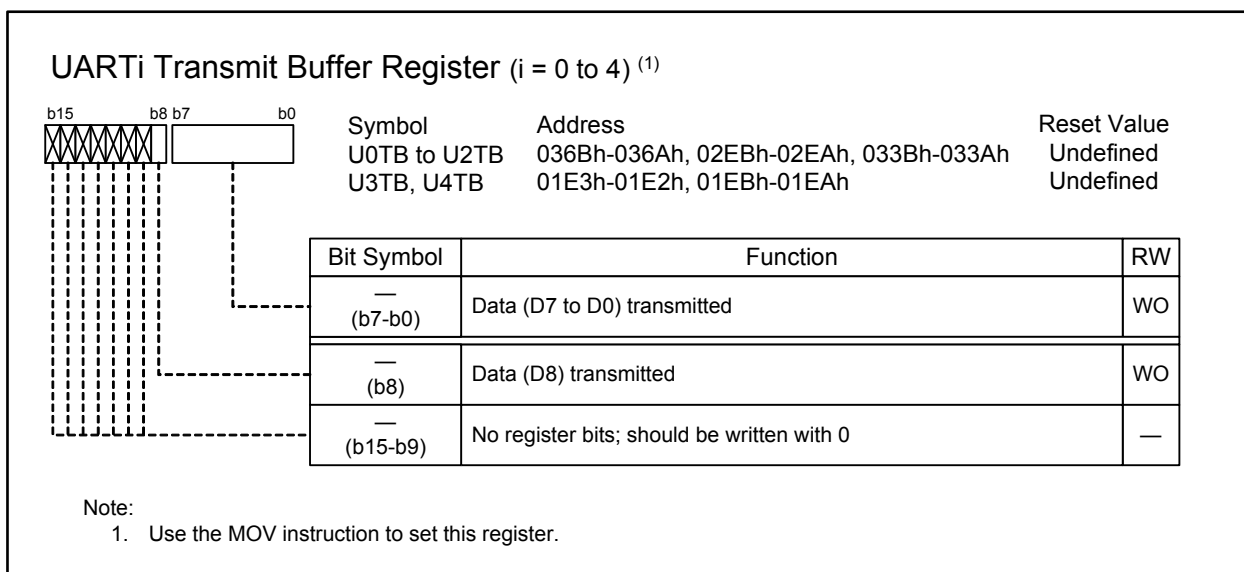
UARTi Transmit Buffer Register (i = 0 to 4) $^{(1)}$

b15 b8 b7 b0

| Symbol | Address | Reset Value |
|---|---|---|
| U0TB to U2TB | 036Bh-036Ah, 02EBh-02EAh, 033Bh-033Ah | Undefined |
| U3TB, U4TB | 01E3h-01E2h, 01EBh-01EAh | Undefined |

| Bit Symbol | Function | RW |
|---|---|---|
| — (b7-b0) | Data (D7 to D0) transmitted | WO |
| — (b8) | Data (D8) transmitted | WO |
| — (b15-b9) | No register bits; should be written with 0 | — |

Note:
1. Use the MOV instruction to set this register.